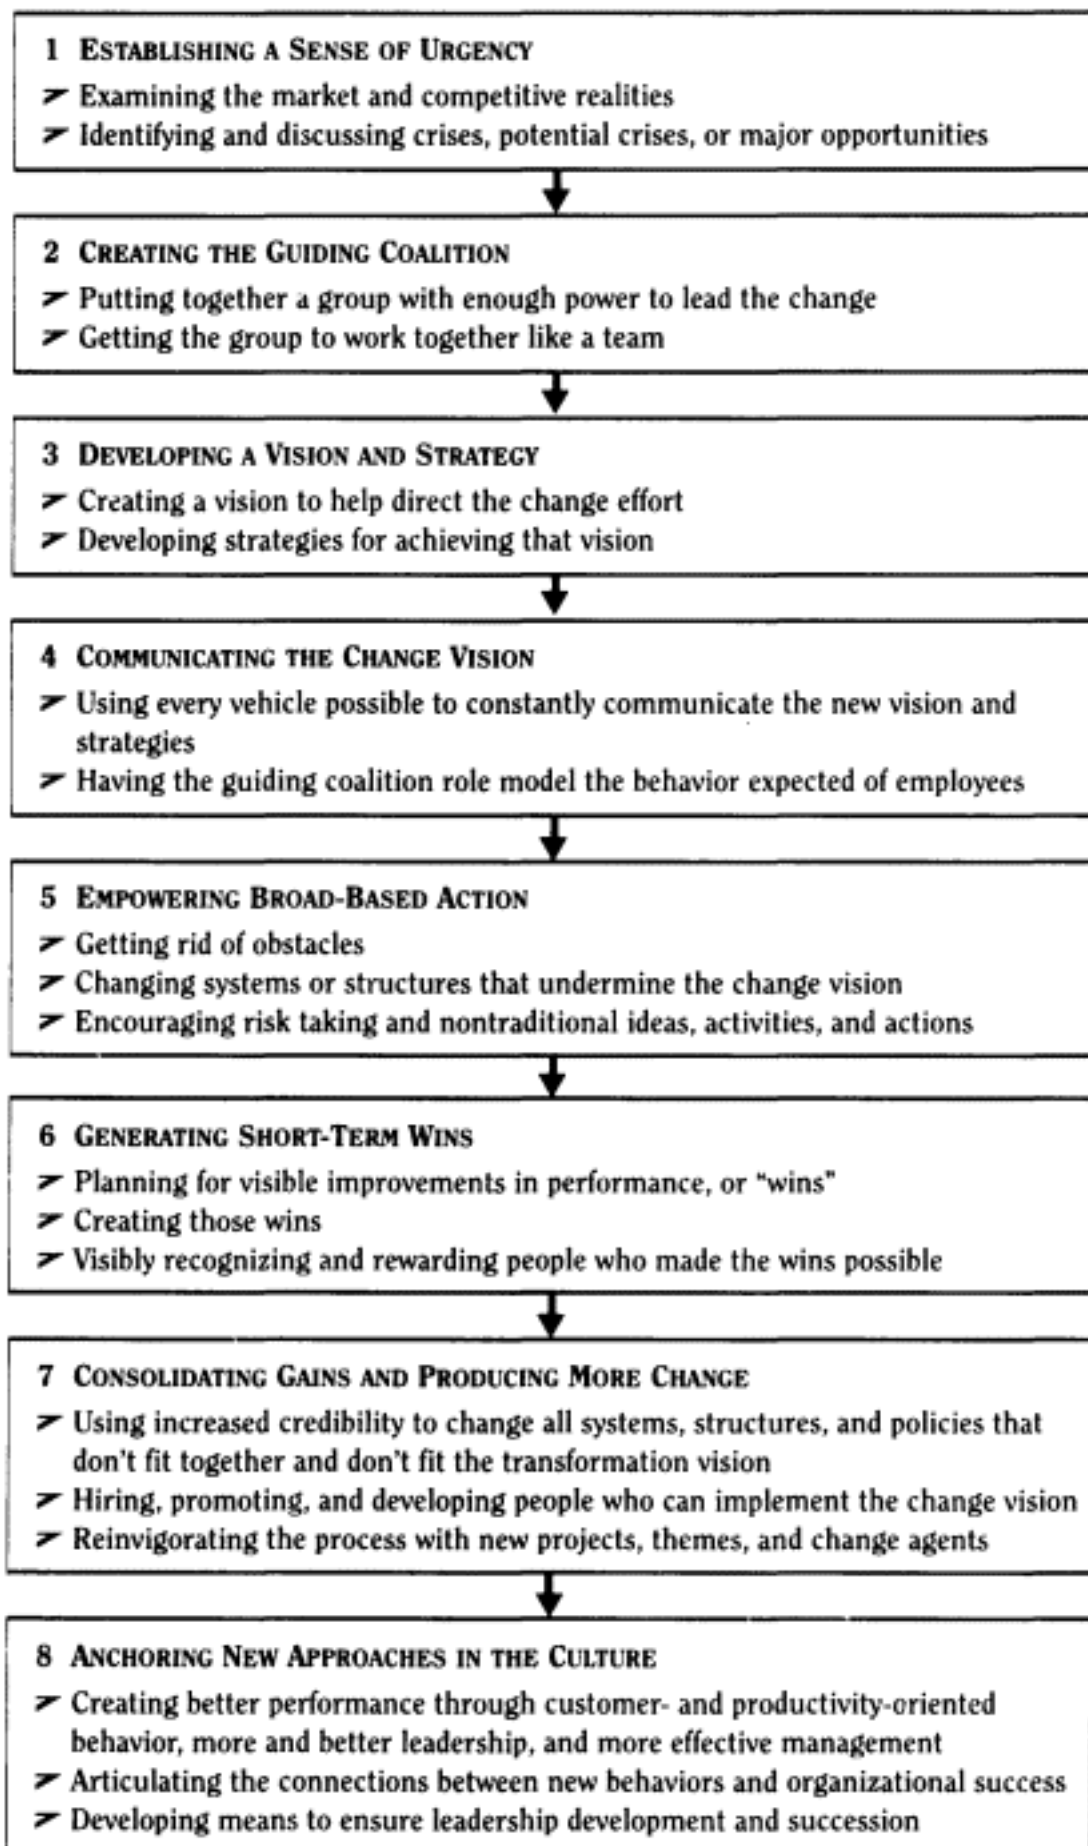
1 Establishing a Sense of Urgency

➢ Examining the market and competitive realities

➢ Identifying and discussing crises, potential crises, or major opportunities

2 Creating the Guiding Coalition

➢ Putting together a group with enough power to lead the change

➢ Getting the group to work together like a team

3 Developing a Vision and Strategy

➢ Creating a vision to help direct the change effort

➢ Developing strategies for achieving that vision

4 Communicating the Change Vision

➢ Using every vehicle possible to constantly communicate the new vision and strategies

➢ Having the guiding coalition role model the behavior expected of employees

5 Empowering Broad-Based Action

➢ Getting rid of obstacles

➢ Changing systems or structures that undermine the change vision

➢ Encouraging risk taking and nontraditional ideas, activities, and actions

6 Generating Short-Term Wins

➢ Planning for visible improvements in performance, or "wins"

➢ Creating those wins

➢ Visibly recognizing and rewarding people who made the wins possible

7 Consolidating Gains and Producing More Change

➢ Using increased credibility to change all systems, structures, and policies that don't fit together and don't fit the transformation vision

➢ Hiring, promoting, and developing people who can implement the change vision

➢ Reinvigorating the process with new projects, themes, and change agents

8 Anchoring New Approaches in the Culture

➢ Creating better performance through customer- and productivity-oriented behavior, more and better leadership, and more effective management

➢ Articulating the connections between new behaviors and organizational success

➢ Developing means to ensure leadership development and succession